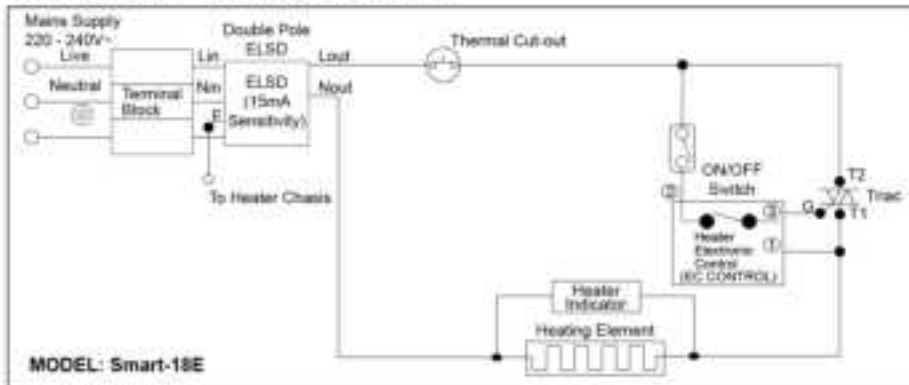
Mains Supply
220 - 240V~
Live
Neutral
Terminal Block
Double Pole ELSD
Lin
Nin
E
ELSD (15mA Sensitivity)
Lout
Nout
Thermal Cut-out
To Heater Chasis
ON/OFF Switch
②
③
①
G
T2
T1
Triac
Heater Electronic Control (EC CONTROL)
Heater Indicator
Heating Element
MODEL: Smart-18E